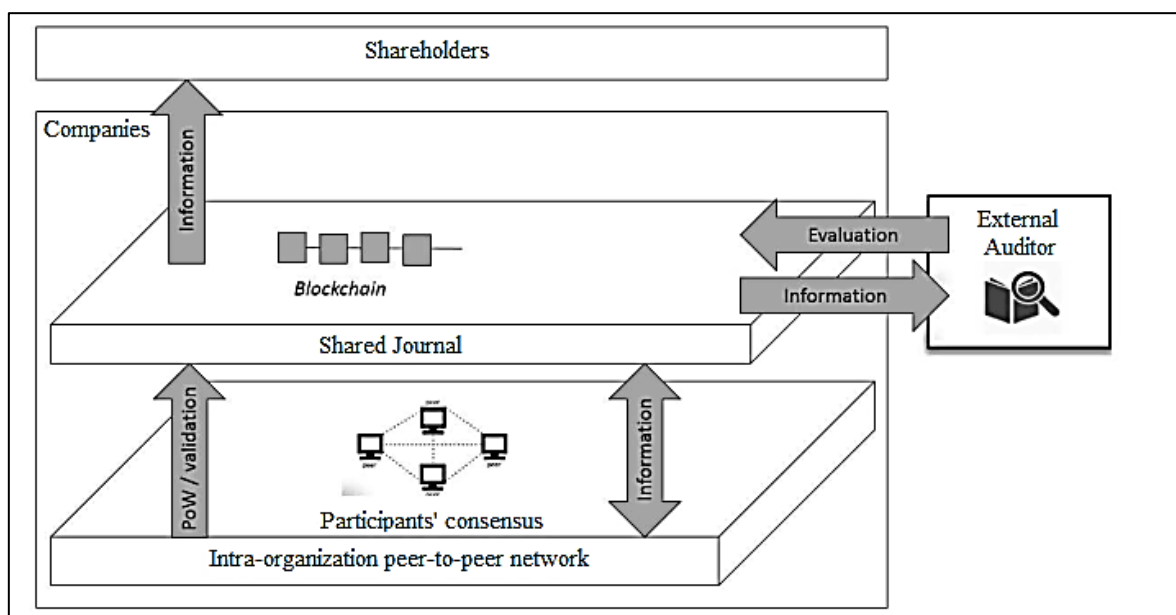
Shareholders

Companies

Information

Blockchain

Evaluation

External Auditor

Information

Shared Journal

PoW / validation

peer

peer

peer

peer

Information

Participants' consensus

Intra-organization peer-to-peer network